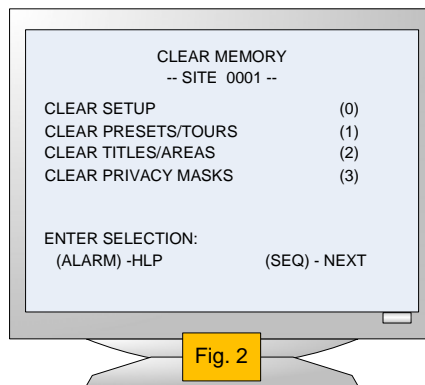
CLEAR MEMORY
-- SITE 0001 --

| | |
|---|---|
| CLEAR SETUP | (0) |
| CLEAR PRESETS/TOURS | (1) |
| CLEAR TITLES/AREAS | (2) |
| CLEAR PRIVACY MASKS | (3) |

ENTER SELECTION:
(ALARM) -HLP (SEQ) - NEXT

Fig. 2